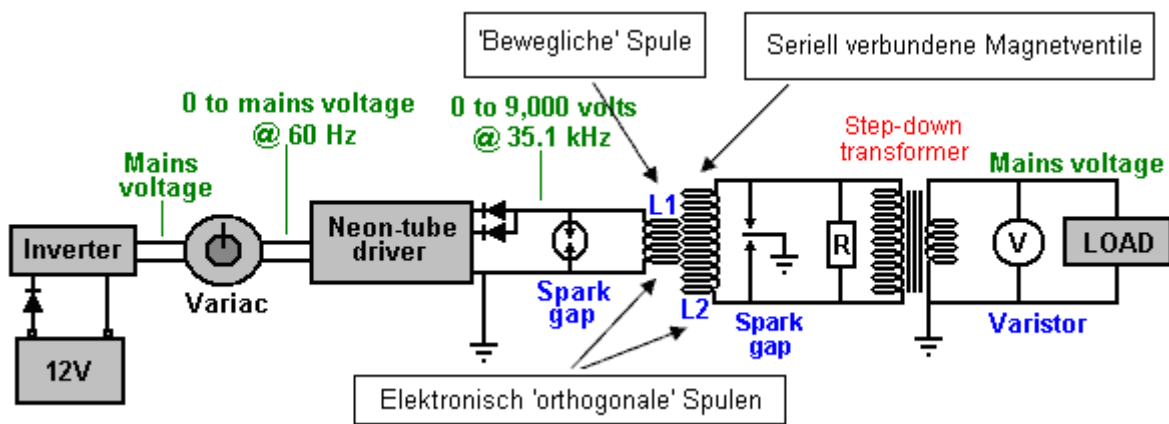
'Bewegliche' Spule

Seriell verbundene Magnetventile

0 to mains voltage @ 60 Hz

0 to 9,000 volts @ 35.1 kHz

Step-down transformer

Mains voltage

Mains voltage

Inverter

Variac

Neon-tube driver

L1

R

V

LOAD

12V

Spark gap

L2

Spark gap

Varistor

Elektronisch 'orthogonale' Spulen